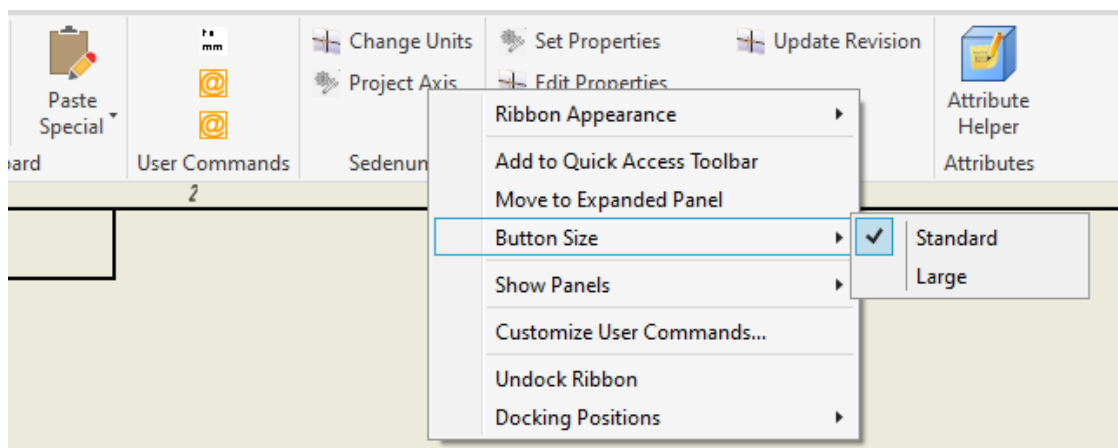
Paste Special

ard

mm

User Commands

Change Units

Project Axis

Sedenun

Set Properties

Edit Properties

Update Revision

Attribute Helper

Attributes

2

Ribbon Appearance

Add to Quick Access Toolbar

Move to Expanded Panel

Button Size

Standard

Large

Show Panels

Customize User Commands...

Undock Ribbon

Docking Positions